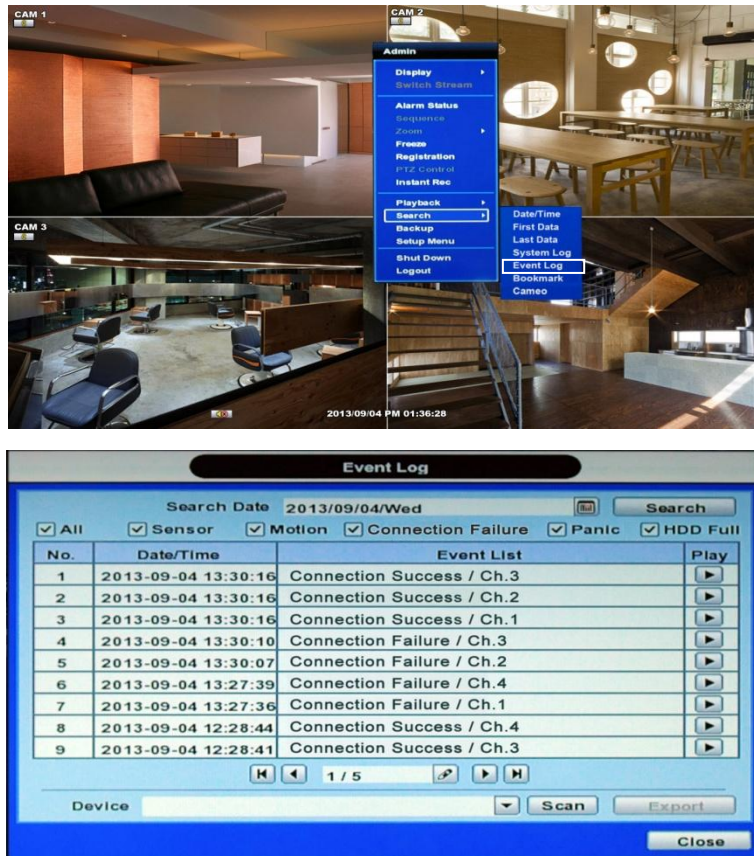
CAM 1

CAM 2

CAM 3

Admin

Display
Switch Stream
Alarm Status
Sequence
Zoom
Freeze
Registration
PTZ Control
Instant Rec
Playback
Search
Backup
Setup Menu
Shut Down
Logout

Date/Time
First Data
Last Data
System Log
Event Log
Bookmark
Cameo

2013/09/04 PM 01:36:28

Event Log

Search Date 2013/09/04/Wed Search

All Sensor Motion Connection Failure Panic HDD Full

| No. | Date/Time | Event List | Play |
|---|---|---|---|
| 1 | 2013-09-04 13:30:16 | Connection Success / Ch.3 | ▶ |
| 2 | 2013-09-04 13:30:16 | Connection Success / Ch.2 | ▶ |
| 3 | 2013-09-04 13:30:16 | Connection Success / Ch.1 | ▶ |
| 4 | 2013-09-04 13:30:10 | Connection Failure / Ch.3 | ▶ |
| 5 | 2013-09-04 13:30:07 | Connection Failure / Ch.2 | ▶ |
| 6 | 2013-09-04 13:27:39 | Connection Failure / Ch.4 | ▶ |
| 7 | 2013-09-04 13:27:36 | Connection Failure / Ch.1 | ▶ |
| 8 | 2013-09-04 12:28:44 | Connection Success / Ch.4 | ▶ |
| 9 | 2013-09-04 12:28:41 | Connection Success / Ch.3 | ▶ |

1 / 5

Device Scan Export

Close